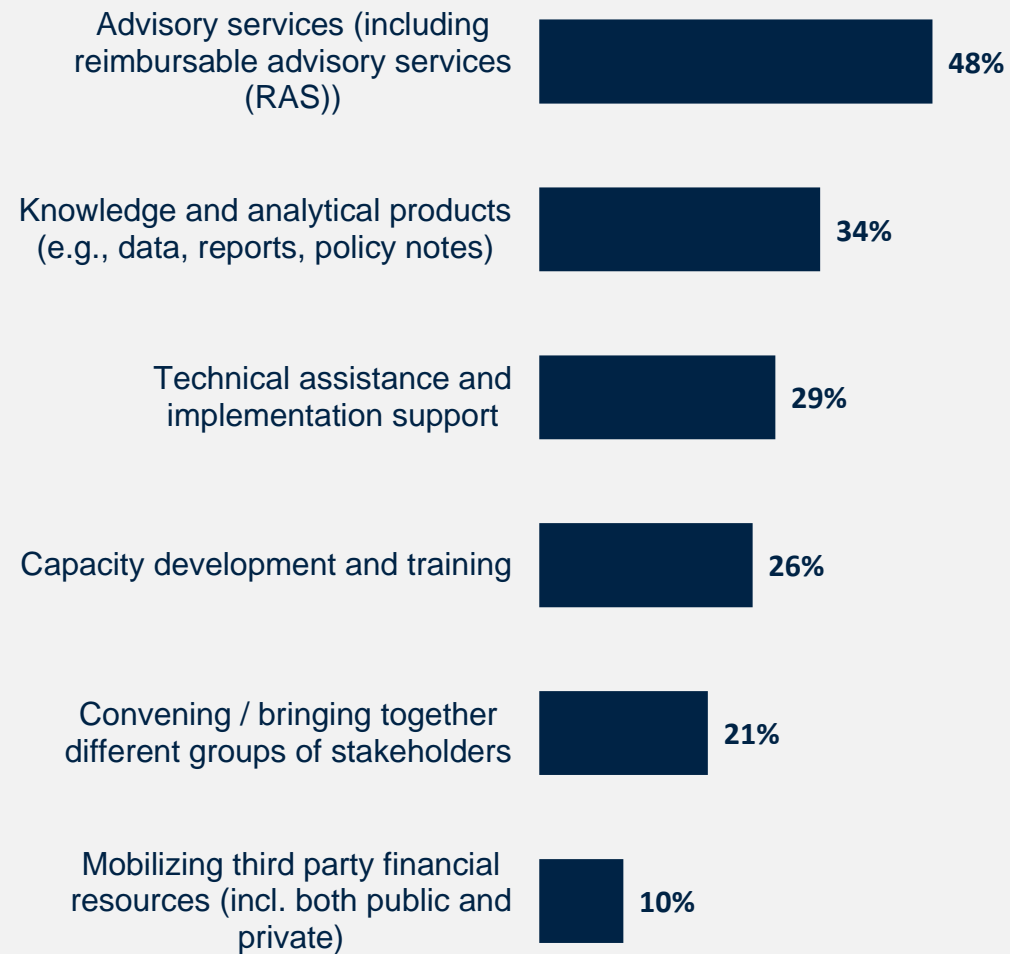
Advisory services (including reimbursable advisory services (RAS))

48%

Knowledge and analytical products (e.g., data, reports, policy notes)

34%

Technical assistance and implementation support

29%

Capacity development and training

26%

Convening / bringing together different groups of stakeholders

21%

Mobilizing third party financial resources (incl. both public and private)

10%